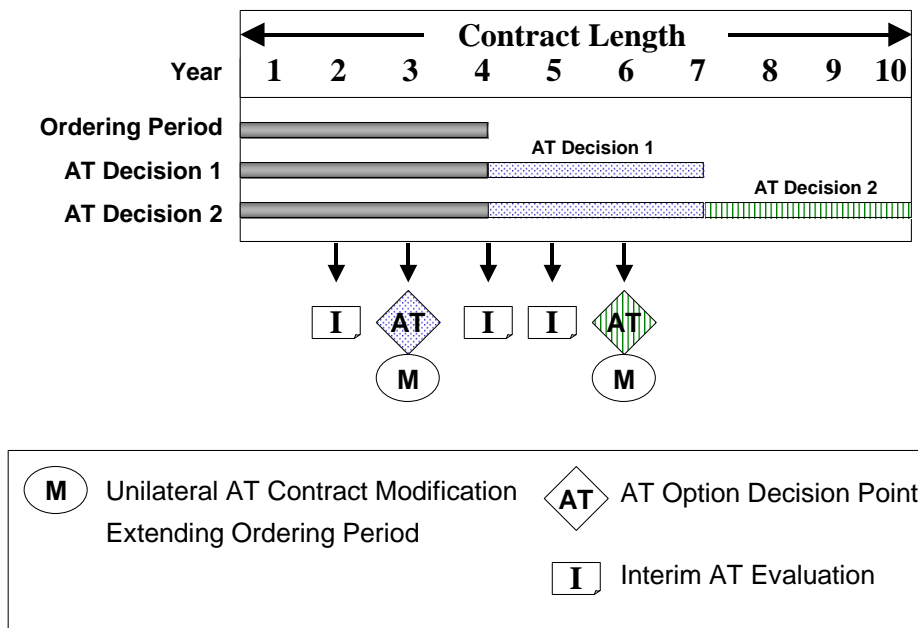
Contract Length

Year 1 2 3 4 5 6 7 8 9 10

Ordering Period

AT Decision 1

AT Decision 1

AT Decision 2

AT Decision 2

I AT I I AT

M M

M Unilateral AT Contract Modification Extending Ordering Period

AT AT Option Decision Point

I Interim AT Evaluation